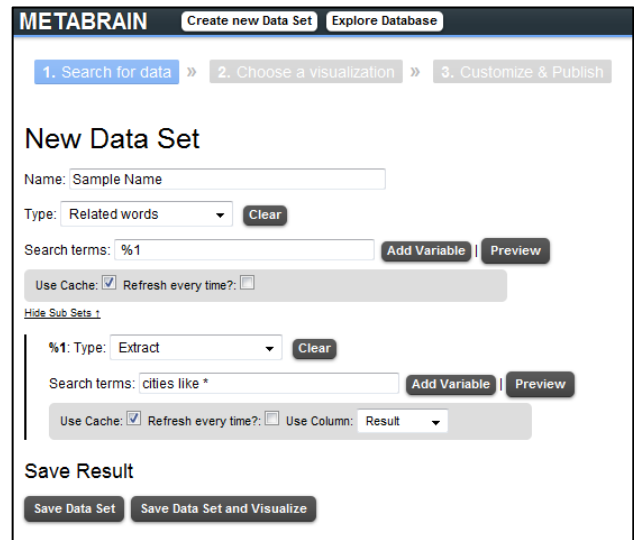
METABRAIN Create new Data Set Explore Database

1. Search for data » 2. Choose a visualization » 3. Customize & Publish

New Data Set

Name: Sample Name

Type: Related words Clear

Search terms: %1 Add Variable | Preview

Use Cache: ☑ Refresh every time?: ☐

Hide Sub Sets ↑

%1: Type: Extract Clear

Search terms: cities like * Add Variable | Preview

Use Cache: ☑ Refresh every time?: ☐ Use Column: Result

Save Result

Save Data Set Save Data Set and Visualize